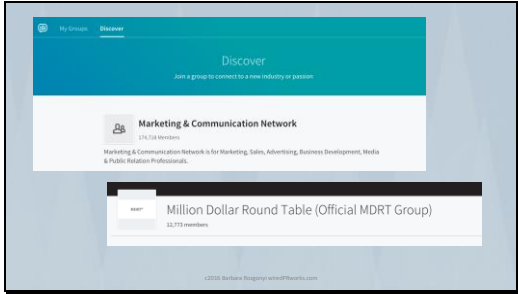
My Groups Discover

Discover

Join a group to connect to a new industry or passion

Marketing & Communication Network

174,718 Members

Marketing & Communication Network is for Marketing, Sales, Advertising, Business Development, Media & Public Relation Professionals.

MDRT

Million Dollar Round Table (Official MDRT Group)

12,773 members

c2016 Barbara Rozgonyi wiredPRworks.com